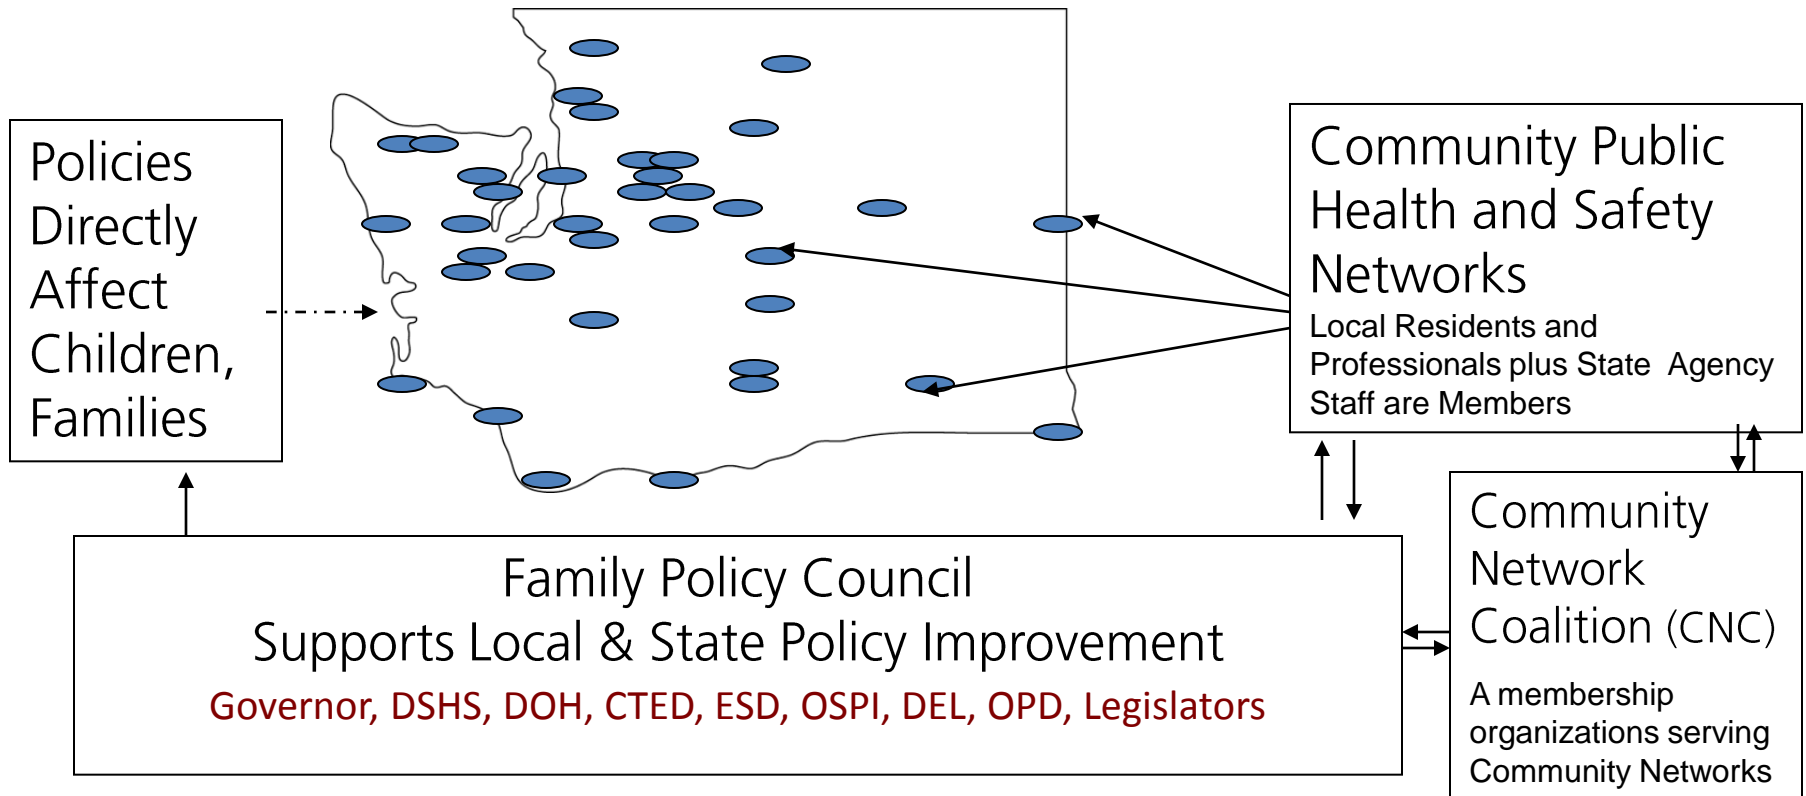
Policies Directly Affect Children, Families

Community Public Health and Safety Networks

Local Residents and Professionals plus State Agency Staff are Members

Community Network Coalition (CNC)

A membership organizations serving Community Networks

Family Policy Council
Supports Local & State Policy Improvement
Governor, DSHS, DOH, CTED, ESD, OSPI, DEL, OPD, Legislators